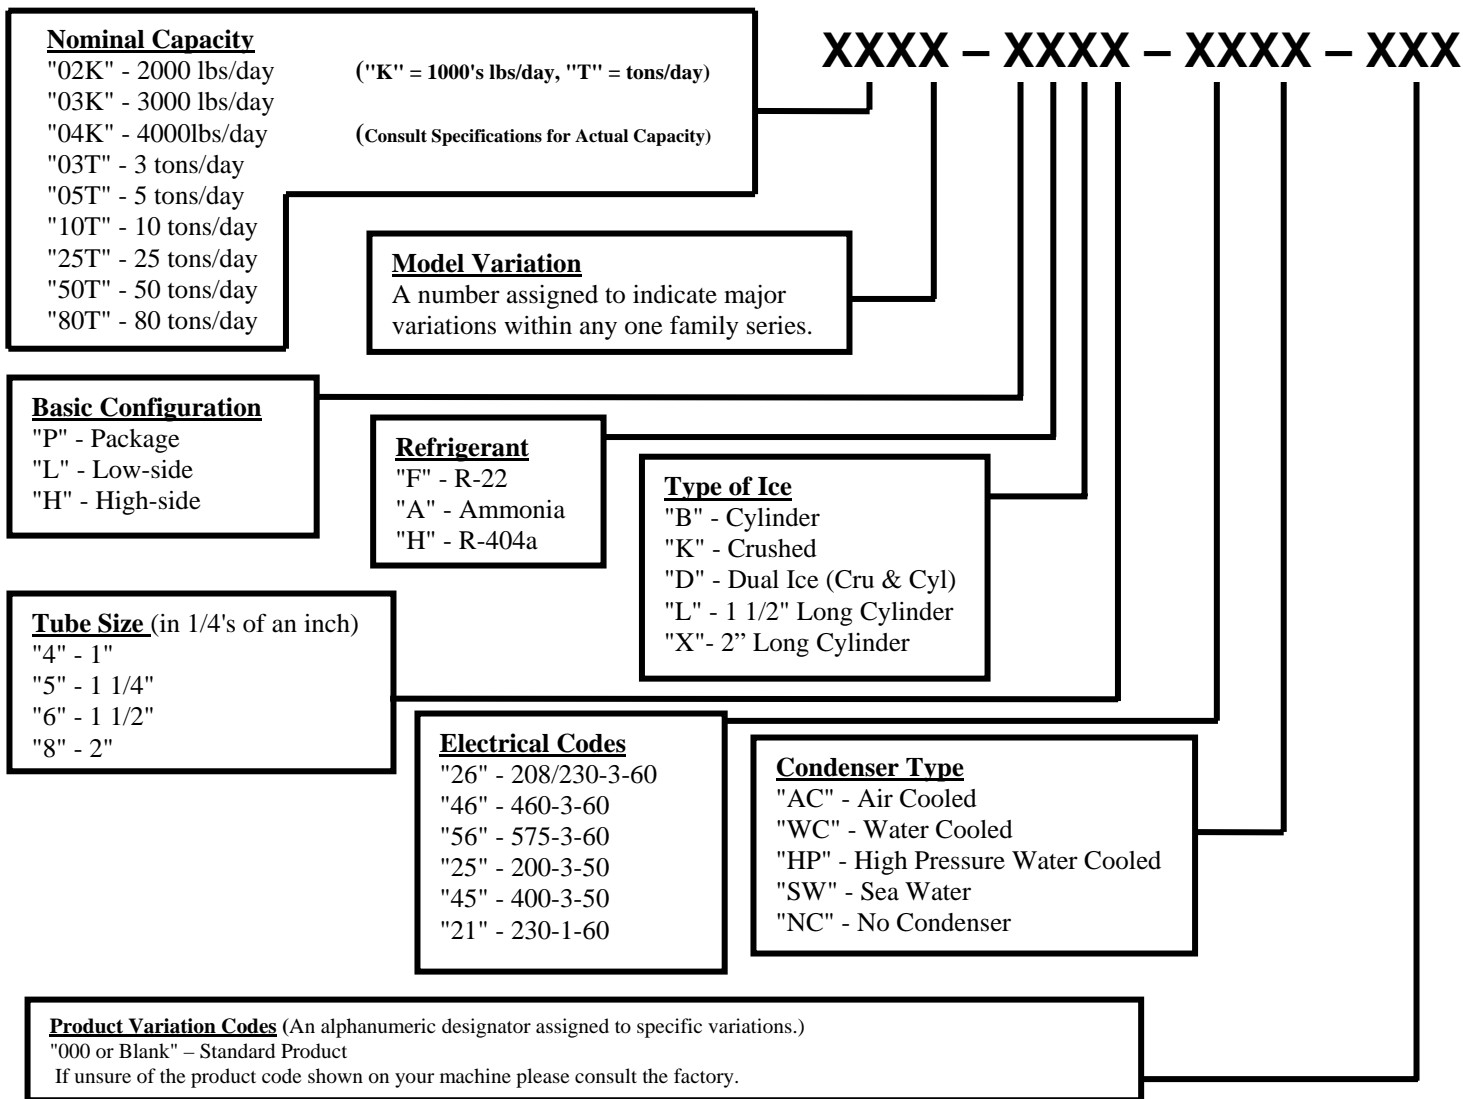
XXXX – XXXX – XXXX – XXX

**Nominal Capacity**
"02K" - 2000 lbs/day
"03K" - 3000 lbs/day
"04K" - 4000lbs/day
"03T" - 3 tons/day
"05T" - 5 tons/day
"10T" - 10 tons/day
"25T" - 25 tons/day
"50T" - 50 tons/day
"80T" - 80 tons/day

("K" = 1000's lbs/day, "T" = tons/day)

(Consult Specifications for Actual Capacity)

**Model Variation**
A number assigned to indicate major variations within any one family series.

**Basic Configuration**
"P" - Package
"L" - Low-side
"H" - High-side

**Refrigerant**
"F" - R-22
"A" - Ammonia
"H" - R-404a

**Type of Ice**
"B" - Cylinder
"K" - Crushed
"D" - Dual Ice (Cru & Cyl)
"L" - 1 1/2" Long Cylinder
"X"- 2" Long Cylinder

**Tube Size** (in 1/4's of an inch)
"4" - 1"
"5" - 1 1/4"
"6" - 1 1/2"
"8" - 2"

**Electrical Codes**
"26" - 208/230-3-60
"46" - 460-3-60
"56" - 575-3-60
"25" - 200-3-50
"45" - 400-3-50
"21" - 230-1-60

**Condenser Type**
"AC" - Air Cooled
"WC" - Water Cooled
"HP" - High Pressure Water Cooled
"SW" - Sea Water
"NC" - No Condenser

**Product Variation Codes** (An alphanumeric designator assigned to specific variations.)
"000 or Blank" – Standard Product
If unsure of the product code shown on your machine please consult the factory.